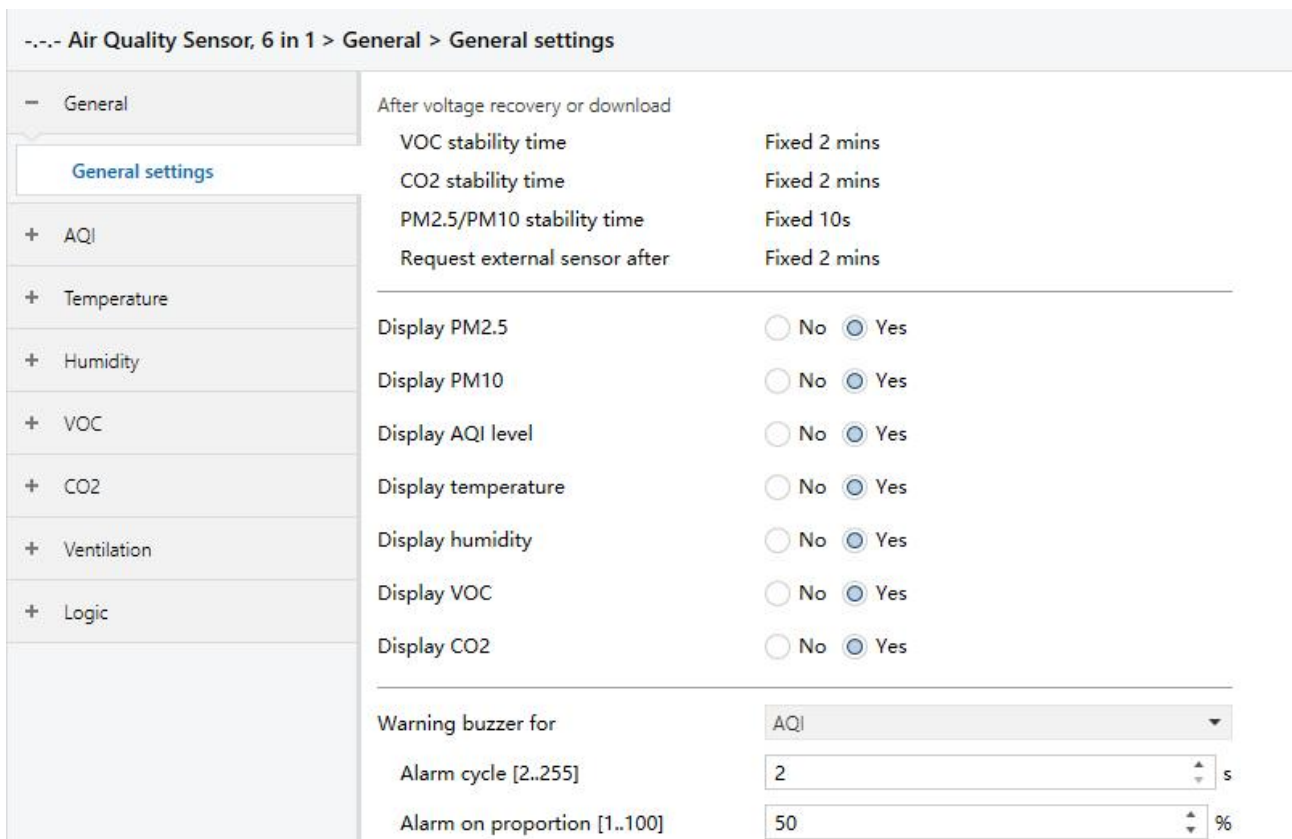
-.-.- Air Quality Sensor, 6 in 1 > General > General settings

− General

General settings

+ AQI

+ Temperature

+ Humidity

+ VOC

+ CO2

+ Ventilation

+ Logic

After voltage recovery or download

| | |
|---|---|
| VOC stability time | Fixed 2 mins |
| CO2 stability time | Fixed 2 mins |
| PM2.5/PM10 stability time | Fixed 10s |
| Request external sensor after | Fixed 2 mins |

| | |
|---|---|
| Display PM2.5 | No Yes |
| Display PM10 | No Yes |
| Display AQI level | No Yes |
| Display temperature | No Yes |
| Display humidity | No Yes |
| Display VOC | No Yes |
| Display CO2 | No Yes |

| | | |
|---|---|---|
| Warning buzzer for | AQI | |
| Alarm cycle [2..255] | 2 | s |
| Alarm on proportion [1..100] | 50 | % |